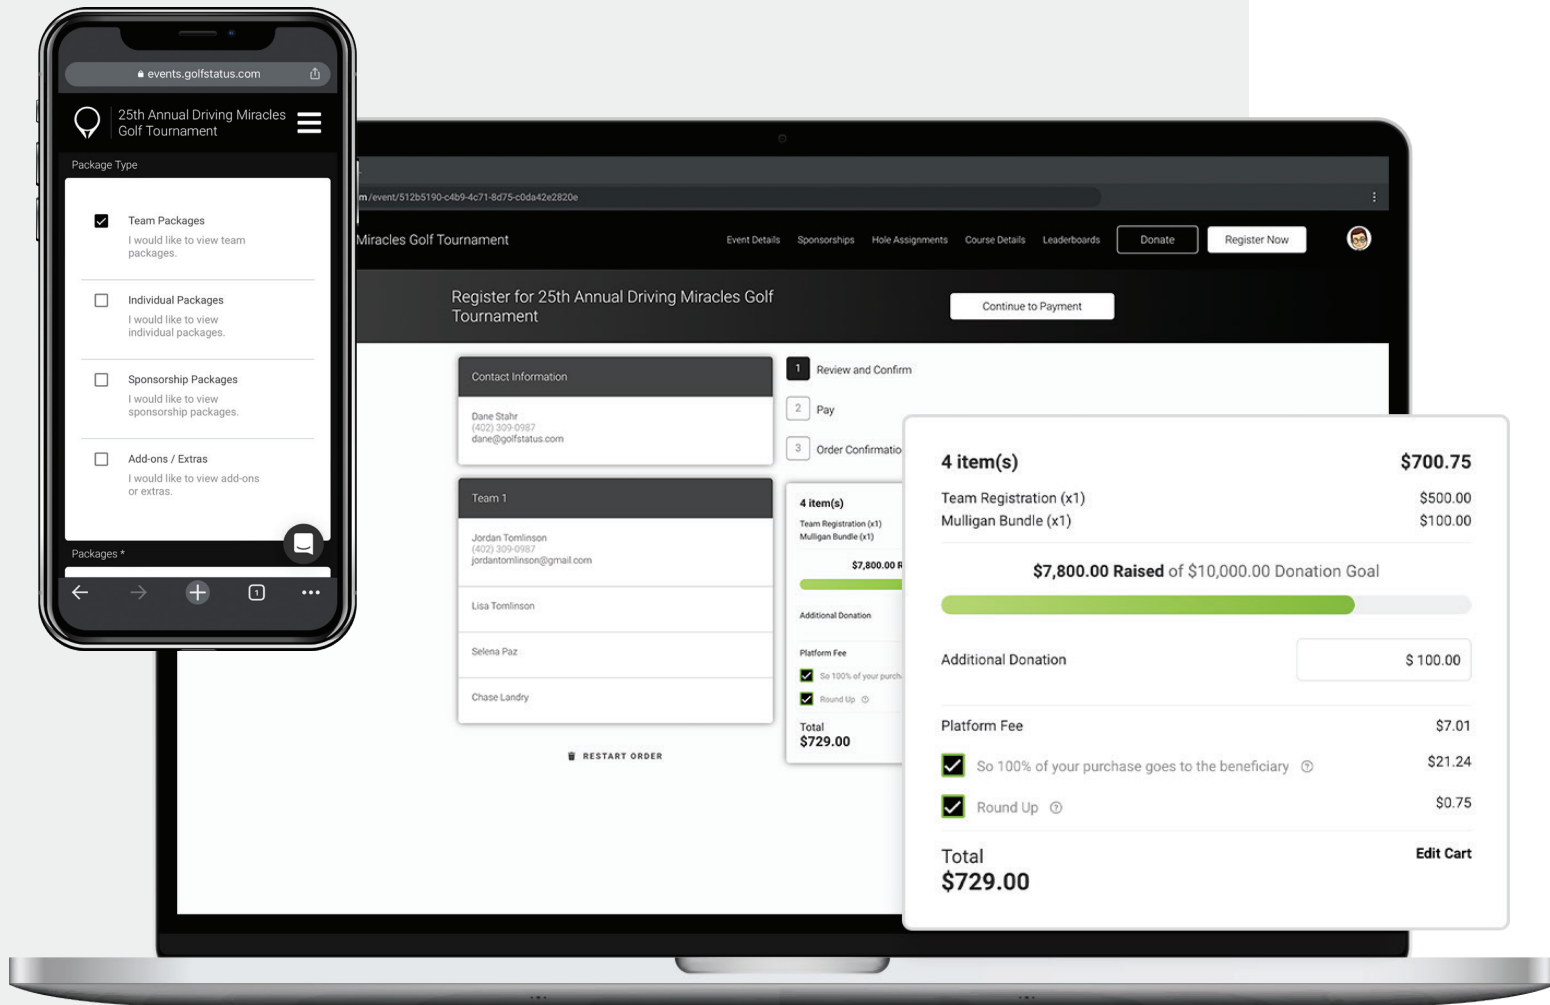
events.golfstatus.com

25th Annual Driving Miracles Golf Tournament

Package Type

Team Packages
I would like to view team packages.

Individual Packages
I would like to view individual packages.

Sponsorship Packages
I would like to view sponsorship packages.

Add-ons / Extras
I would like to view add-ons or extras.

Packages *

m/event/512b5190-c4b9-4c71-8d75-c0da42e2820e

Miracles Golf Tournament

Event Details Sponsorships Hole Assignments Course Details Leaderboards Donate Register Now

Register for 25th Annual Driving Miracles Golf Tournament

Continue to Payment

Contact Information

Dane Stahr
(402) 309-0987
dane@golfstatus.com

1 Review and Confirm
2 Pay
3 Order Confirmatio

Team 1

Jordan Tomlinson
(402) 309-0987
jordantomlinson@gmail.com

Lisa Tomlinson

Selena Paz

Chase Landry

RESTART ORDER

4 item(s)
Team Registration (x1)
Mulligan Bundle (x1)
$7,800.00 R
Additional Donation
Platform Fee
So 100% of your purch
Round Up
Total
$729.00

4 item(s) $700.75
Team Registration (x1) $500.00
Mulligan Bundle (x1) $100.00

$7,800.00 Raised of $10,000.00 Donation Goal

Additional Donation $ 100.00

Platform Fee $7.01

So 100% of your purchase goes to the beneficiary $21.24

Round Up $0.75

Total
$729.00
Edit Cart